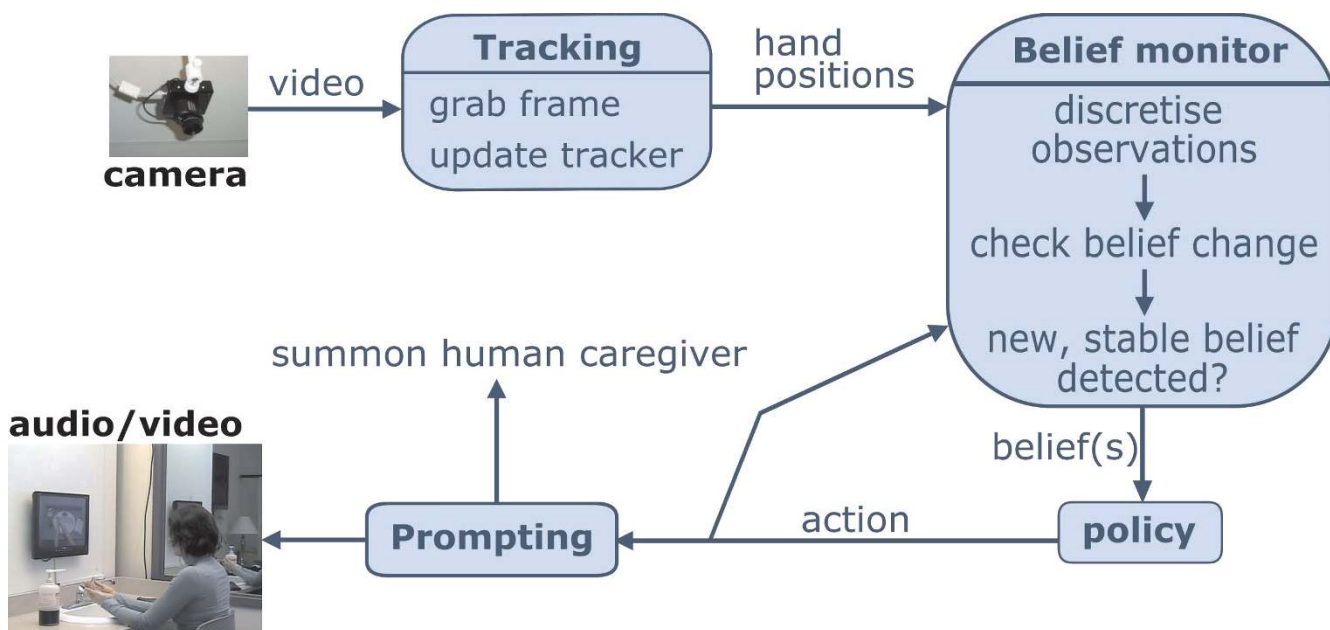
camera

video

Tracking
grab frame
update tracker

hand positions

Belief monitor
discretise observations
check belief change
new, stable belief detected?

belief(s)

policy

action

Prompting

summon human caregiver

audio/video